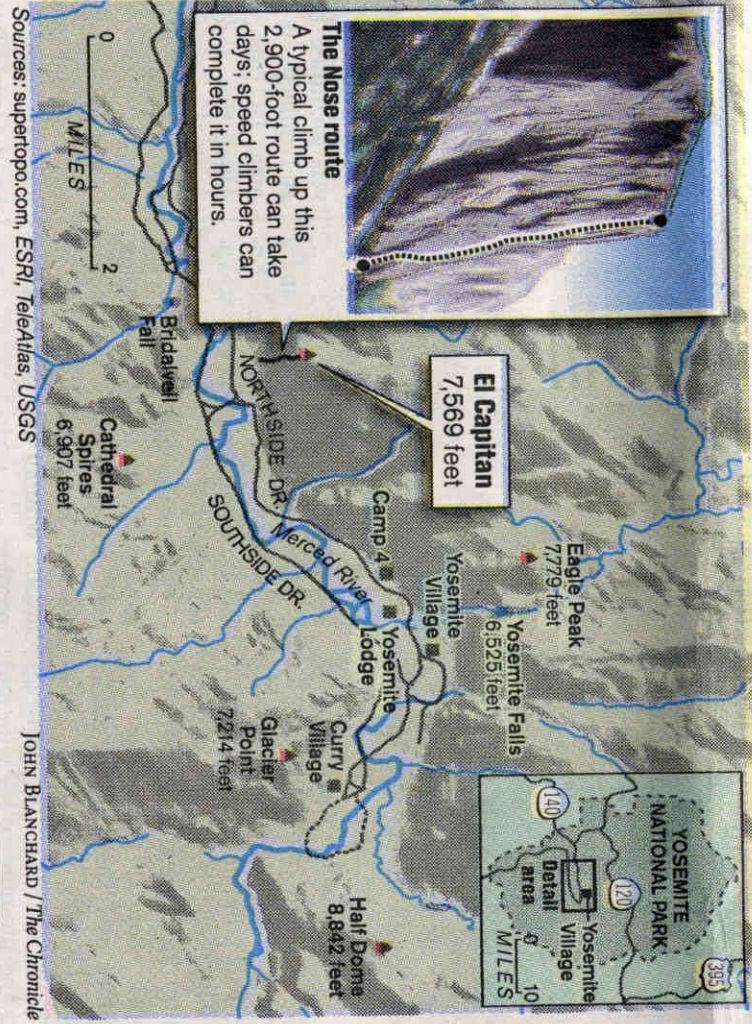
The Nose route
A typical climb up this 2,900-foot route can take days; speed climbers can complete it in hours.

El Capitan
7,569 feet

Eagle Peak
7,779 feet

Camp 4

Yosemite Village

Yosemite Falls
6,525 feet

NORTHSIDE DR.

Merced River

SOUTHSIDE DR.

Yosemite Lodge

Curry Village

Glacier Point
7,214 feet

Half Dome
8,842 feet

Bridalveil Fall

Cathedral Spires
6,907 feet

0
MILES
2

YOSEMITE NATIONAL PARK
Detail area
Yosemite Village
140
120
395
0
MILES
10

Sources: supertopo.com, ESRI, TeleAtlas, USGS

JOHN BLANCHARD / The Chronicle